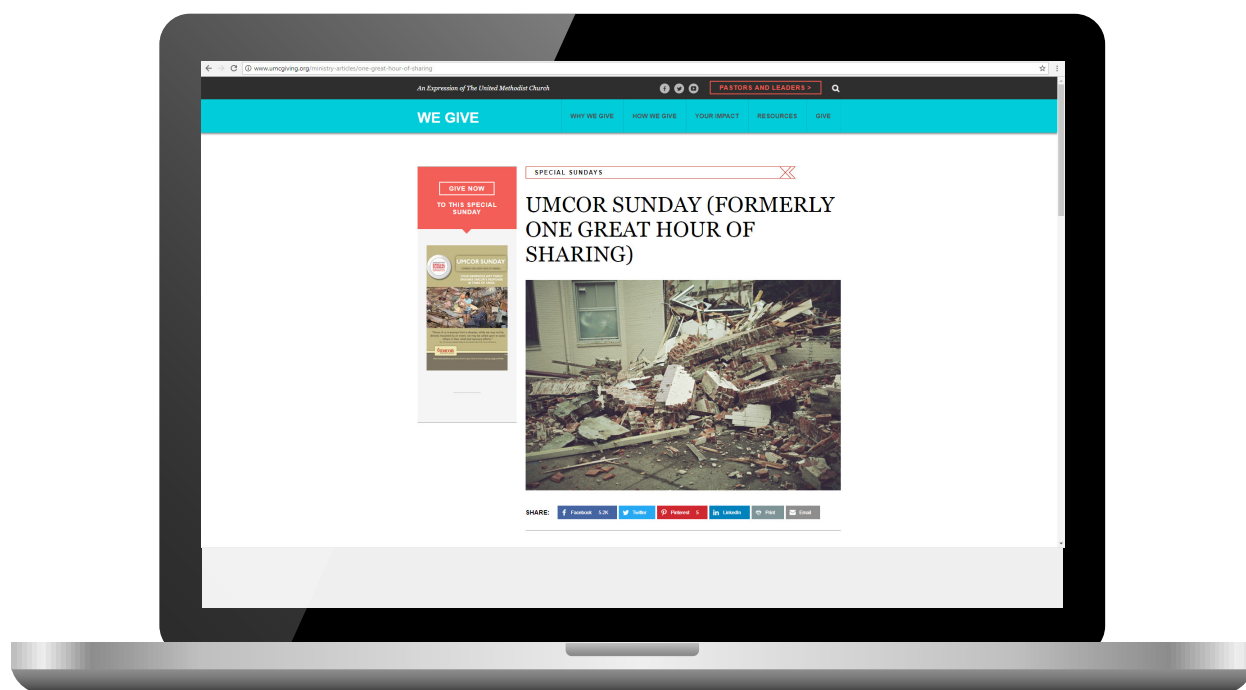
www.umcgiving.org/ministry-articles/one-great-hour-of-sharing

An Expression of The United Methodist Church

PASTORS AND LEADERS >

WE GIVE

WHY WE GIVE HOW WE GIVE YOUR IMPACT RESOURCES GIVE

GIVE NOW

TO THIS SPECIAL SUNDAY

UMCOR SUNDAY

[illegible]

SPECIAL SUNDAYS

UMCOR SUNDAY (FORMERLY ONE GREAT HOUR OF SHARING)

SHARE: Facebook 5.2K Twitter Pinterest 5 LinkedIn Print Email